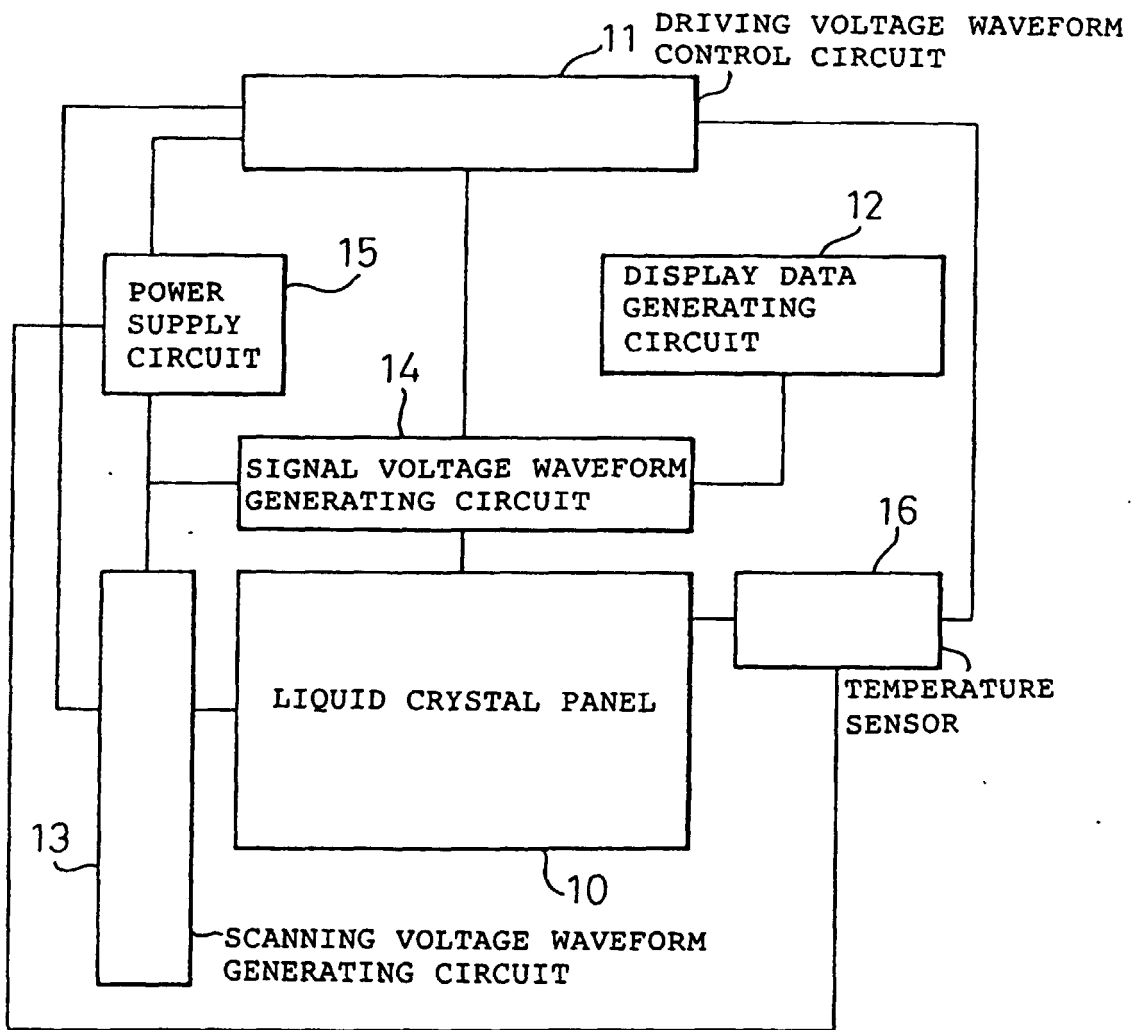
11 DRIVING VOLTAGE WAVEFORM CONTROL CIRCUIT

12

15

POWER SUPPLY CIRCUIT

DISPLAY DATA GENERATING CIRCUIT

14

SIGNAL VOLTAGE WAVEFORM GENERATING CIRCUIT

16

LIQUID CRYSTAL PANEL

TEMPERATURE SENSOR

13

10

SCANNING VOLTAGE WAVEFORM GENERATING CIRCUIT